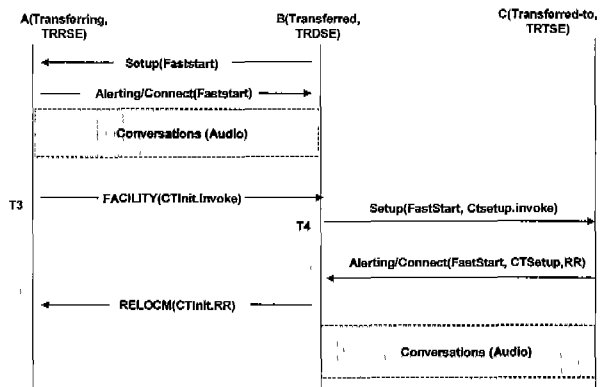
A(Transferring, TRRSE)

B(Transferred, TRDSE)

C(Transferred-to, TRTSE)

Setup(Faststart)

Alerting/Connect(Faststart)

Conversations (Audio)

T3

FACILITY(CTInit.Invoke)

Setup(FastStart, Ctsetup.invoke)

T4

Alerting/Connect(FastStart, CTSetup,RR)

RELOCM(CTInit.RR)

Conversations (Audio)